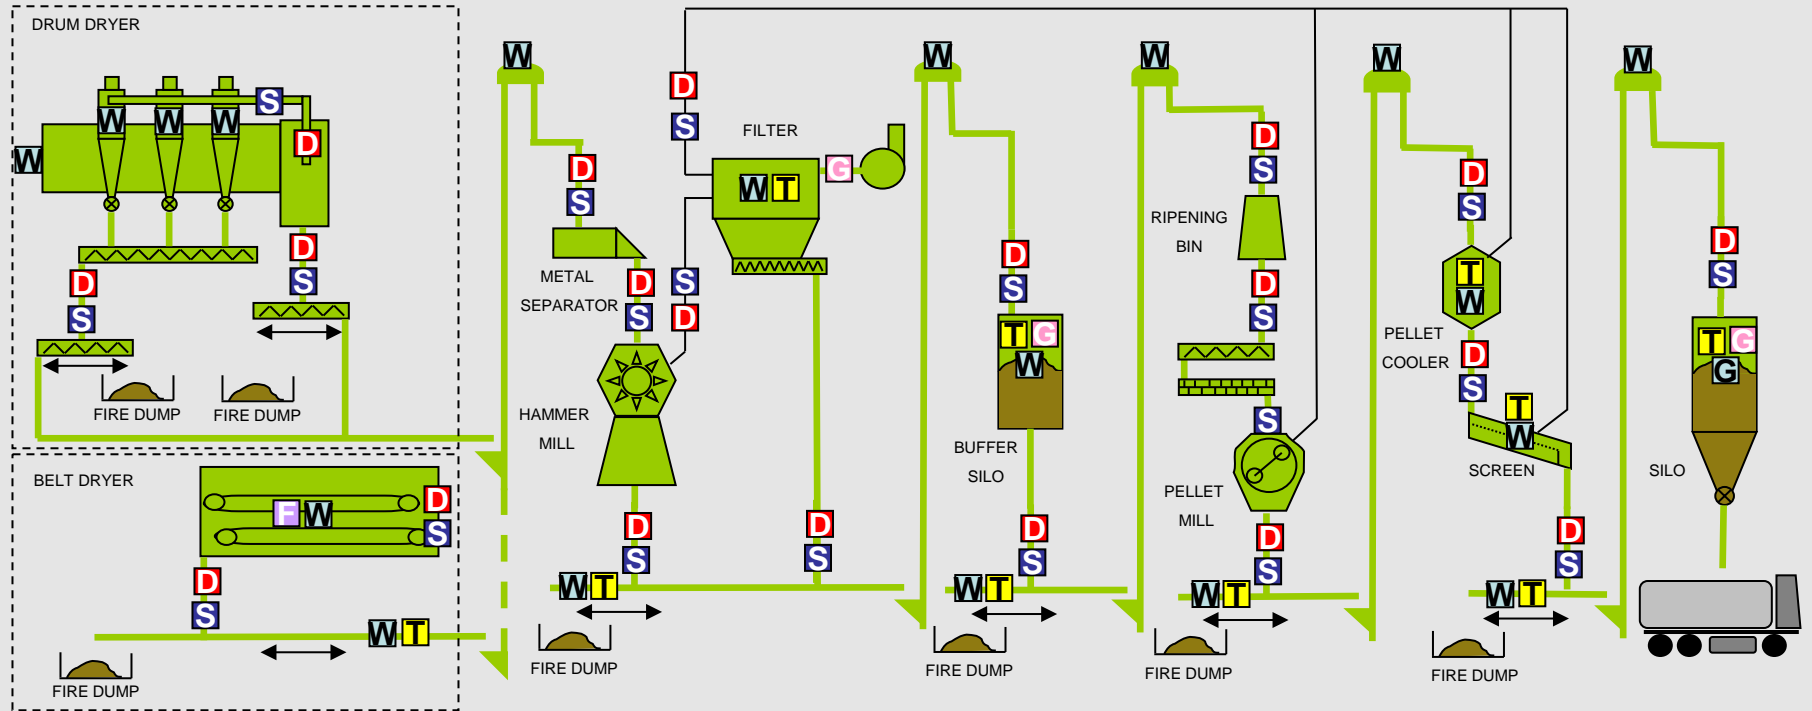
DRUM DRYER

W W W W S D D S D S

FIRE DUMP FIRE DUMP

BELT DRYER

F W D S D S W T

FIRE DUMP

W D S METAL SEPARATOR D S S D HAMMER MILL D S W T

FIRE DUMP

D S FILTER W T G

D S

W D S T G W BUFFER SILO D S W T

FIRE DUMP

W RIPENING BIN D S D S S PELLET MILL D S W T

FIRE DUMP

W D S T W PELLET COOLER D S T W SCREEN D S W T

FIRE DUMP

W D S T G G SILO